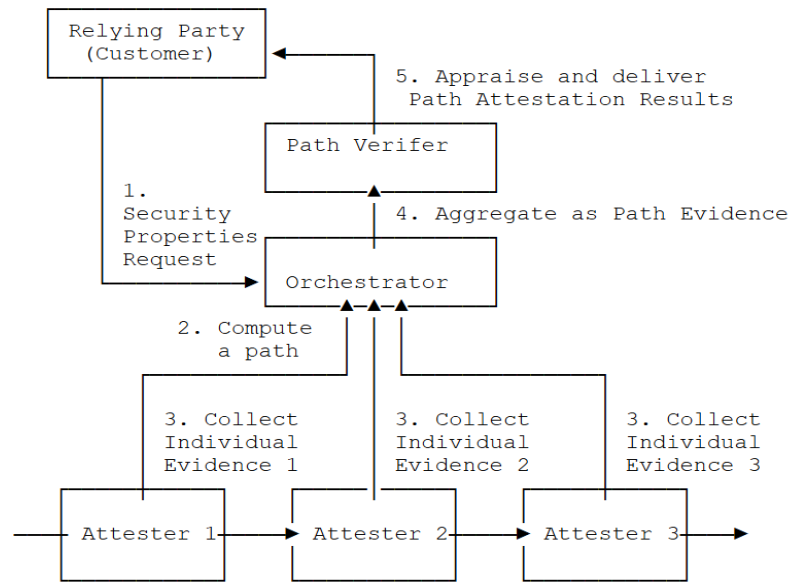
Relying Party
(Customer)

5. Appraise and deliver
Path Attestation Results

Path Verifer

1.
Security
Properties
Request

4. Aggregate as Path Evidence

Orchestrator

2. Compute
a path

3. Collect
Individual
Evidence 1

3. Collect
Individual
Evidence 2

3. Collect
Individual
Evidence 3

Attester 1

Attester 2

Attester 3